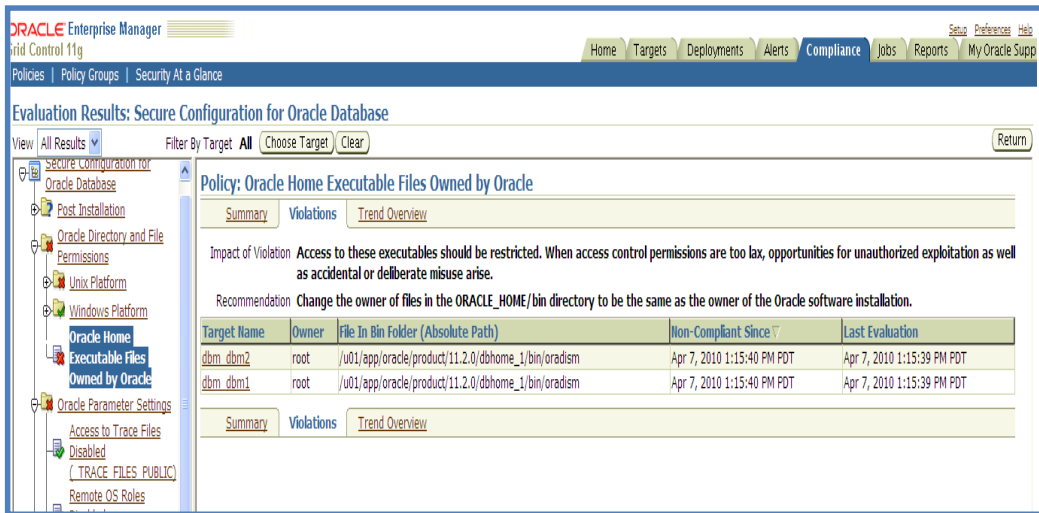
ORACLE Enterprise Manager
Grid Control 11g

Setup Preferences Help

Home | Targets | Deployments | Alerts | Compliance | Jobs | Reports | My Oracle Supp

Policies | Policy Groups | Security At a Glance

Evaluation Results: Secure Configuration for Oracle Database

View All Results Filter By Target All Choose Target Clear Return

Secure Configuration for Oracle Database
Post Installation
Oracle Directory and File Permissions
Unix Platform
Windows Platform
Oracle Home Executable Files Owned by Oracle
Oracle Parameter Settings
Access to Trace Files Disabled (_TRACE_FILES_PUBLIC)
Remote OS Roles

Policy: Oracle Home Executable Files Owned by Oracle

Summary | Violations | Trend Overview

Impact of Violation Access to these executables should be restricted. When access control permissions are too lax, opportunities for unauthorized exploitation as well as accidental or deliberate misuse arise.

Recommendation Change the owner of files in the ORACLE_HOME/bin directory to be the same as the owner of the Oracle software installation.

| Target Name | Owner | File In Bin Folder (Absolute Path) | Non-Compliant Since | Last Evaluation |
|---|---|---|---|---|
| dbm_dbm2 | root | /u01/app/oracle/product/11.2.0/dbhome_1/bin/oradism | Apr 7, 2010 1:15:40 PM PDT | Apr 7, 2010 1:15:39 PM PDT |
| dbm_dbm1 | root | /u01/app/oracle/product/11.2.0/dbhome_1/bin/oradism | Apr 7, 2010 1:15:40 PM PDT | Apr 7, 2010 1:15:39 PM PDT |

Summary | Violations | Trend Overview